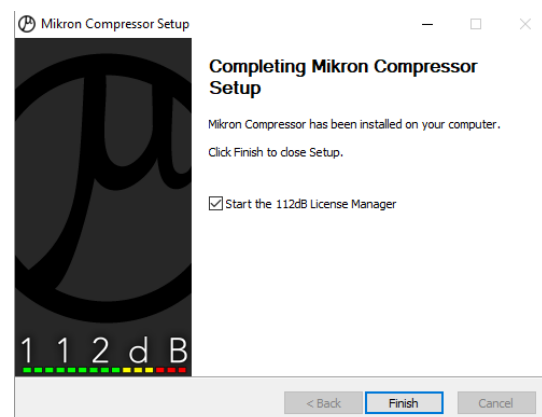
Mikron Compressor Setup

Completing Mikron Compressor Setup

Mikron Compressor has been installed on your computer.

Click Finish to close Setup.

Start the 112dB License Manager

1 1 2 d B

< Back

Finish

Cancel